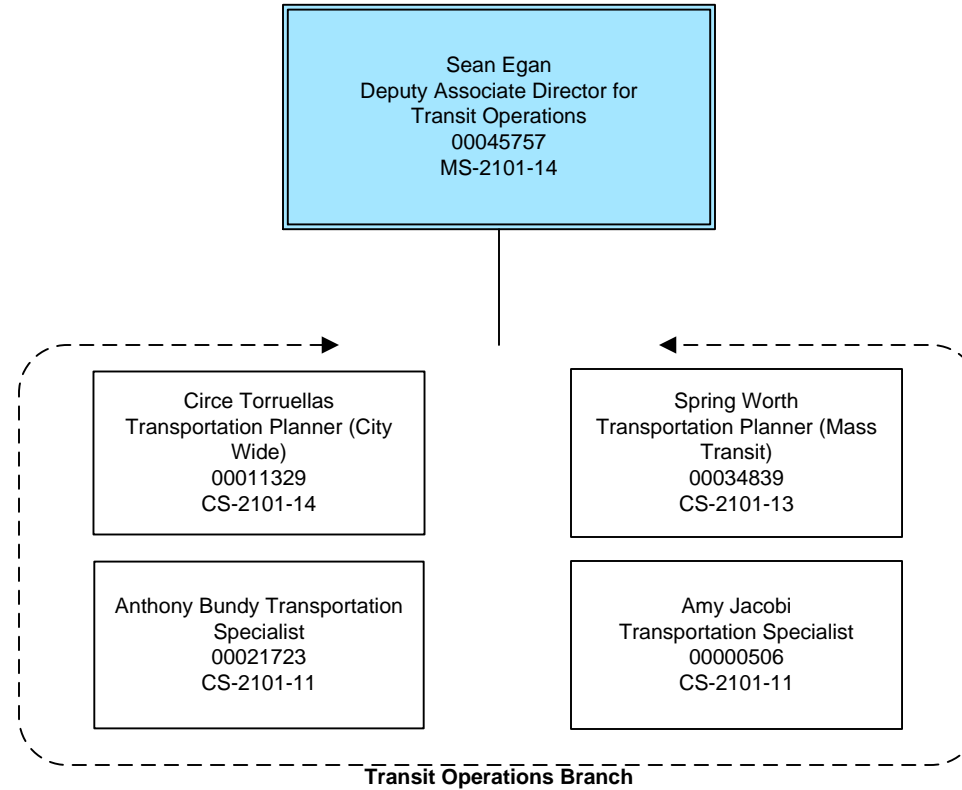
Sean Egan
Deputy Associate Director for Transit Operations
00045757
MS-2101-14

Circe Torruellas
Transportation Planner (City Wide)
00011329
CS-2101-14

Spring Worth
Transportation Planner (Mass Transit)
00034839
CS-2101-13

Anthony Bundy Transportation Specialist
00021723
CS-2101-11

Amy Jacobi
Transportation Specialist
00000506
CS-2101-11

Transit Operations Branch